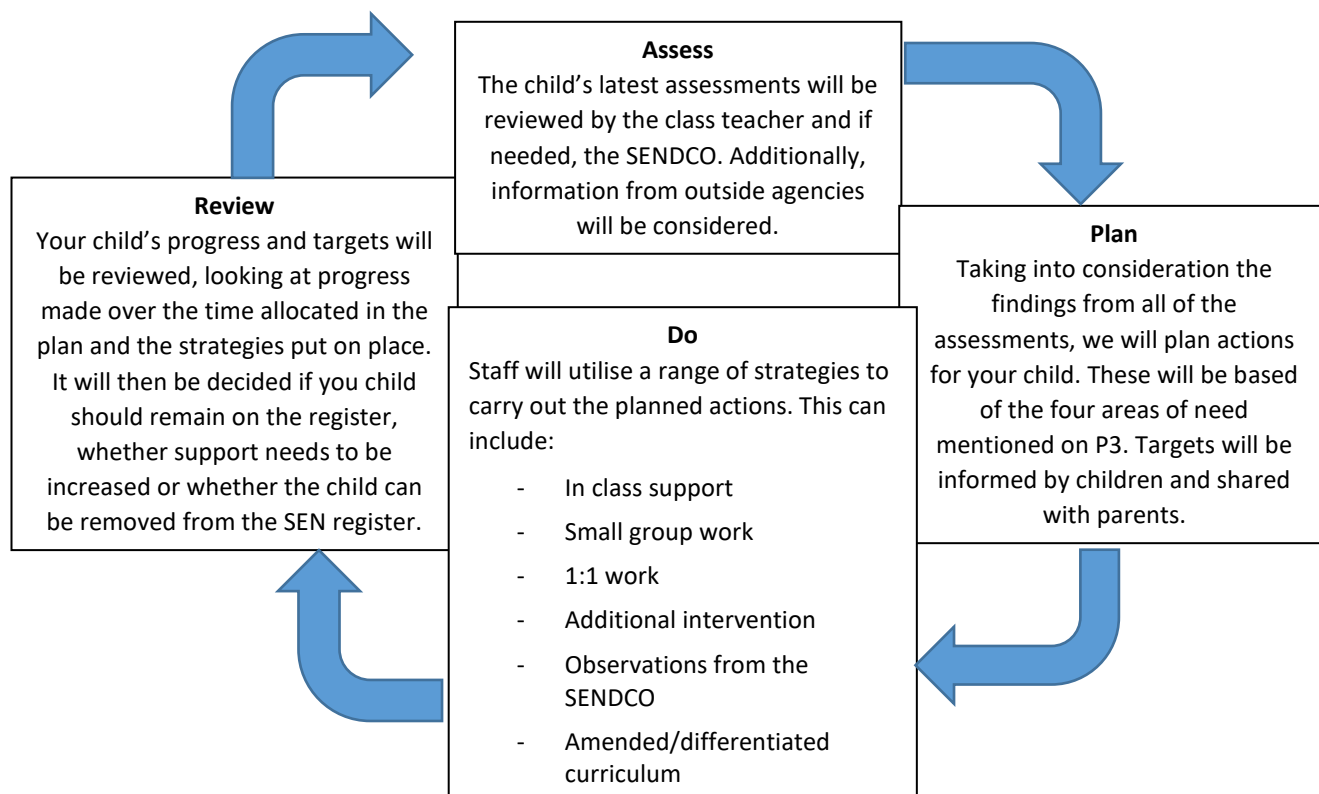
Assess
The child's latest assessments will be reviewed by the class teacher and if needed, the SENDCO. Additionally, information from outside agencies will be considered.

Plan
Taking into consideration the findings from all of the assessments, we will plan actions for your child. These will be based of the four areas of need mentioned on P3. Targets will be informed by children and shared with parents.

Do
Staff will utilise a range of strategies to carry out the planned actions. This can include:
- In class support
- Small group work
- 1:1 work
- Additional intervention
- Observations from the SENDCO
- Amended/differentiated curriculum

Review
Your child's progress and targets will be reviewed, looking at progress made over the time allocated in the plan and the strategies put on place. It will then be decided if you child should remain on the register, whether support needs to be increased or whether the child can be removed from the SEN register.